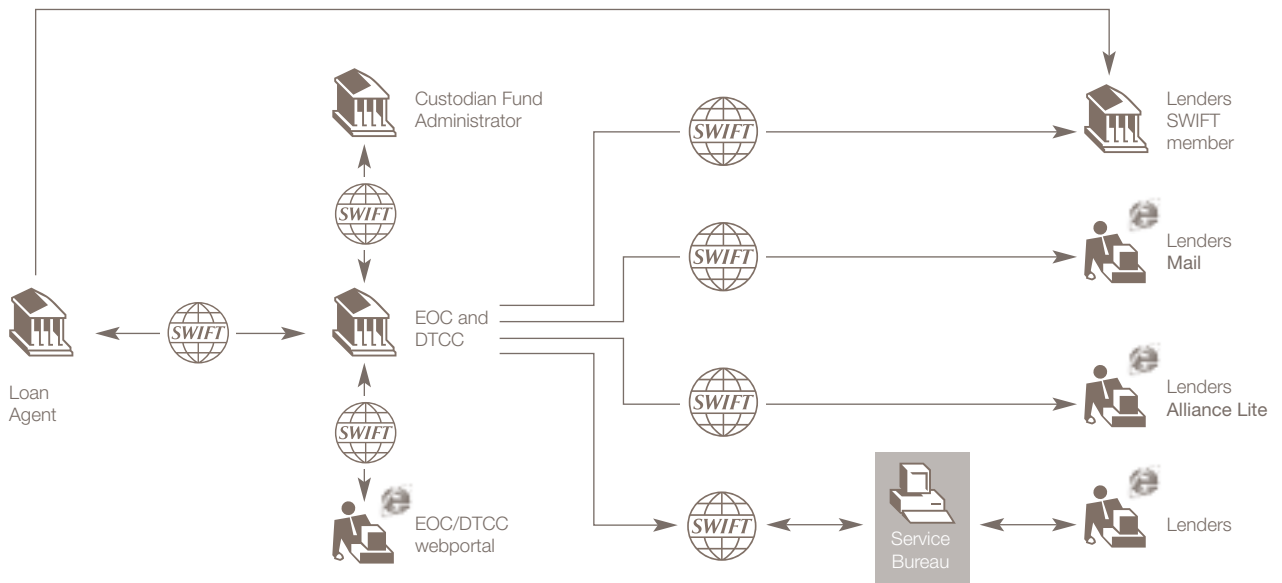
Custodian Fund Administrator

SWIFT

Lenders SWIFT member

SWIFT

SWIFT

Lenders Mail

Loan Agent

SWIFT

EOC and DTCC

SWIFT

SWIFT

Lenders Alliance Lite

SWIFT

EOC/DTCC webportal

SWIFT

Service Bureau

Lenders